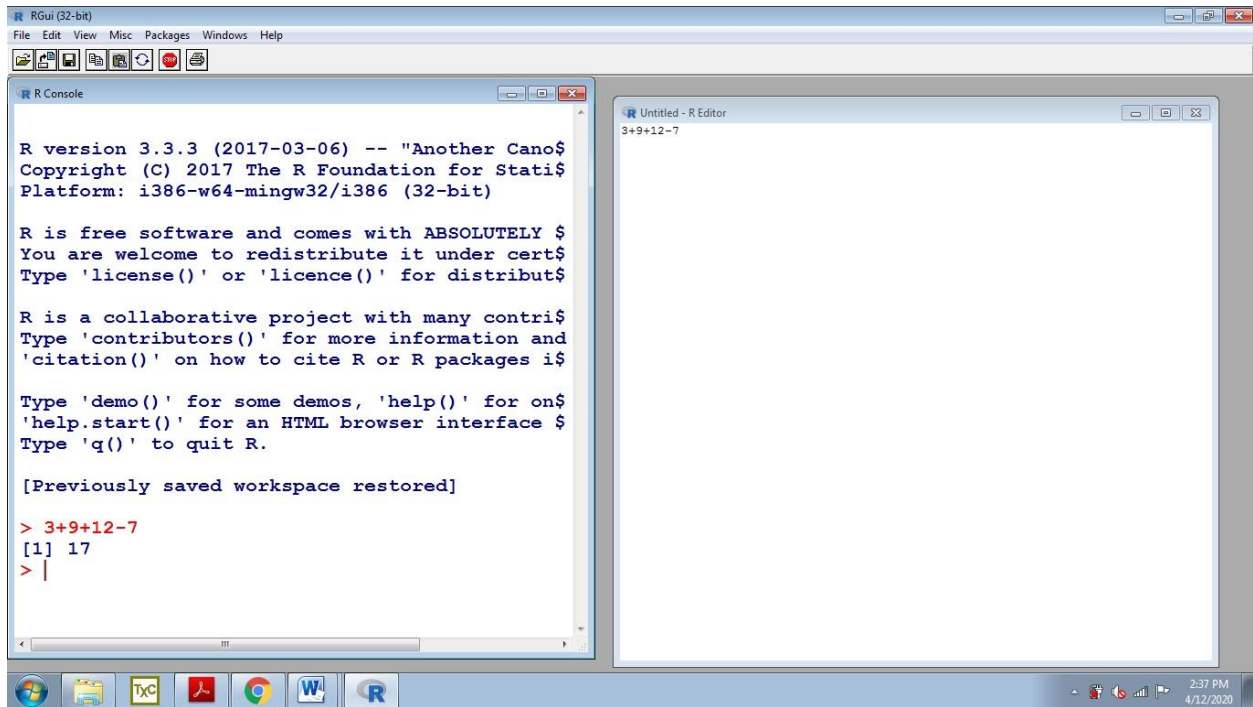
RGui (32-bit)
File Edit View Misc Packages Windows Help

R Console

R version 3.3.3 (2017-03-06) -- "Another Cano$
Copyright (C) 2017 The R Foundation for Stati$
Platform: i386-w64-mingw32/i386 (32-bit)

R is free software and comes with ABSOLUTELY $
You are welcome to redistribute it under cert$
Type 'license()' or 'licence()' for distribut$

R is a collaborative project with many contri$
Type 'contributors()' for more information and
'citation()' on how to cite R or R packages i$

Type 'demo()' for some demos, 'help()' for on$
'help.start()' for an HTML browser interface $
Type 'q()' to quit R.

[Previously saved workspace restored]

> 3+9+12-7
[1] 17
>

Untitled - R Editor
3+9+12-7

2:37 PM
4/12/2020